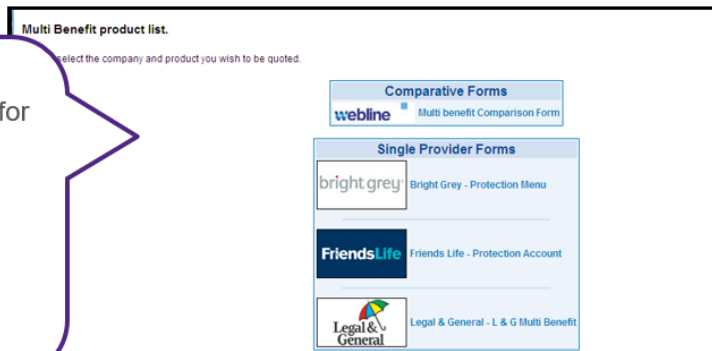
Multi Benefit product list.

select the company and product you wish to be quoted.

for

Comparative Forms

webline

Multi benefit Comparison Form

Single Provider Forms

bright grey

Bright Grey - Protection Menu

FriendsLife

Friends Life - Protection Account

Legal & General

Legal & General - L & G Multi Benefit